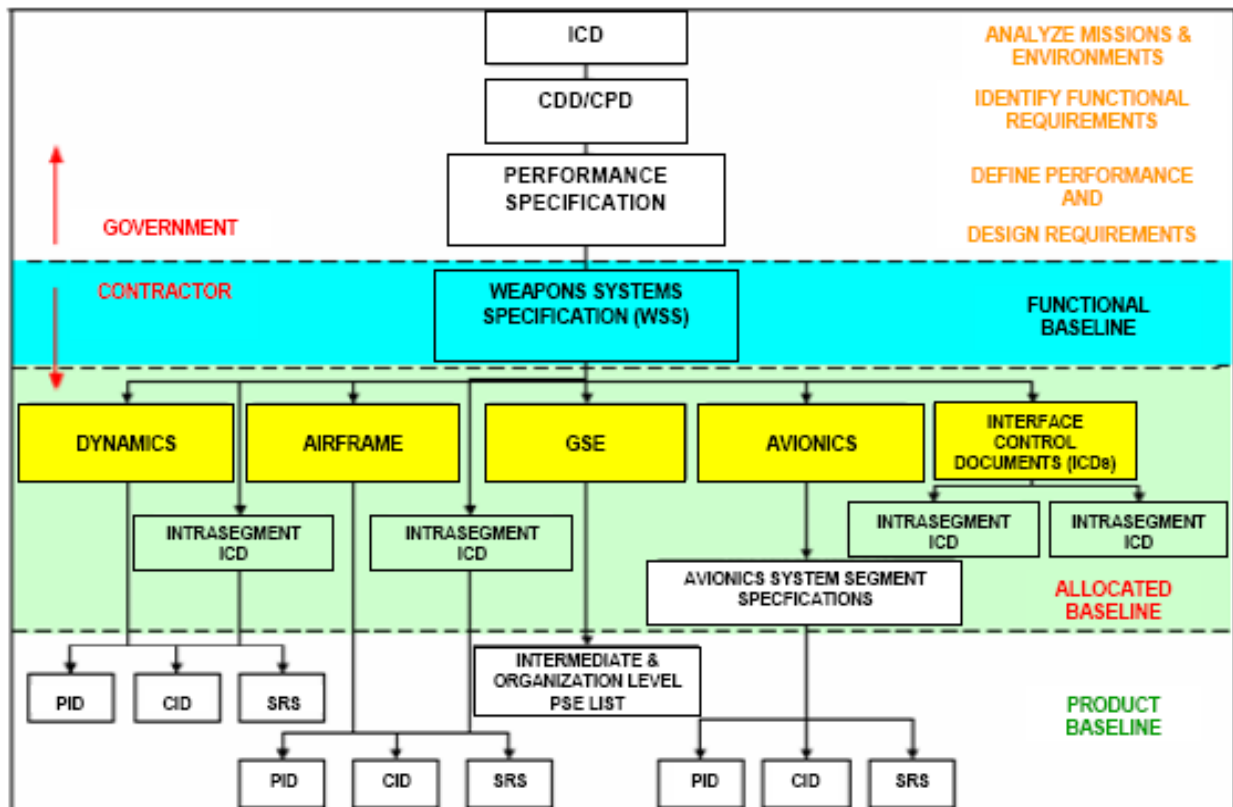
ICD

ANALYZE MISSIONS & ENVIRONMENTS

CDD/CPD

IDENTIFY FUNCTIONAL REQUIREMENTS

PERFORMANCE SPECIFICATION

DEFINE PERFORMANCE AND

DESIGN REQUIREMENTS

GOVERNMENT

CONTRACTOR

WEAPONS SYSTEMS SPECIFICATION (WSS)

FUNCTIONAL BASELINE

DYNAMICS

AIRFRAME

GSE

AVIONICS

INTERFACE CONTROL DOCUMENTS (ICDs)

INTRASEGMENT ICD

INTRASEGMENT ICD

INTRASEGMENT ICD

INTRASEGMENT ICD

AVIONICS SYSTEM SEGMENT SPECFICATIONS

ALLOCATED BASELINE

PID

CID

SRS

INTERMEDIATE & ORGANIZATION LEVEL PSE LIST

PRODUCT BASELINE

PID

CID

SRS

PID

CID

SRS